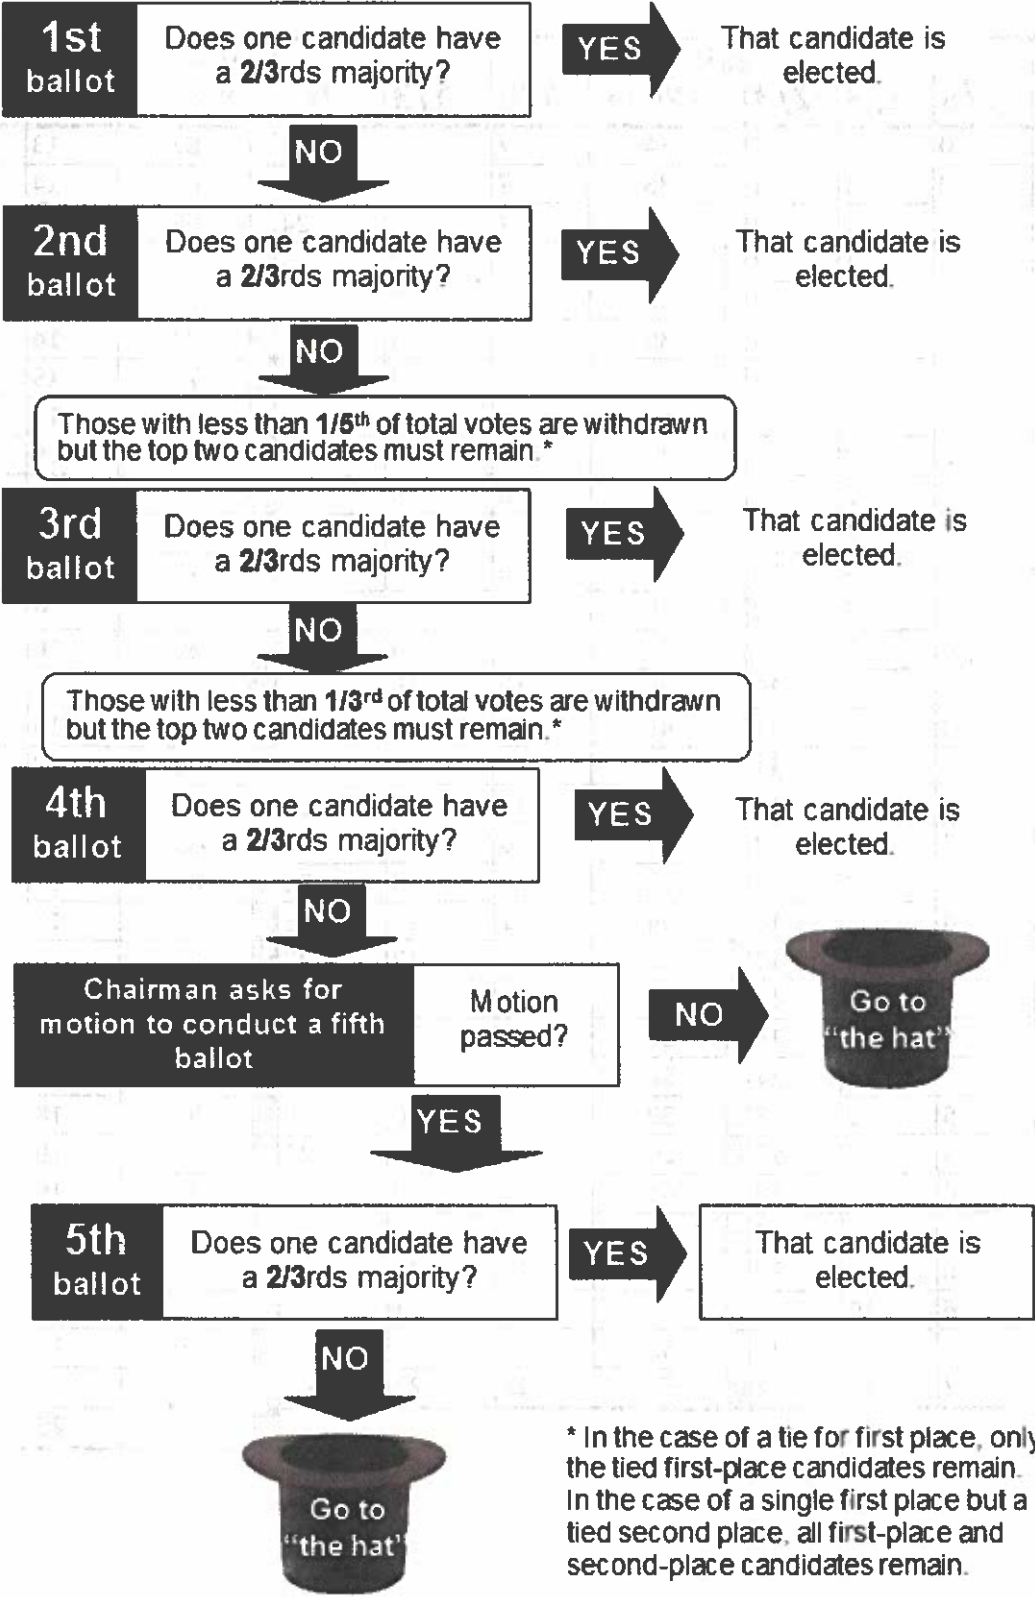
1st ballot

Does one candidate have a 2/3rds majority?

YES

That candidate is elected.

NO

2nd ballot

Does one candidate have a 2/3rds majority?

YES

That candidate is elected.

NO

Those with less than 1/5$^{th}$ of total votes are withdrawn but the top two candidates must remain.*

3rd ballot

Does one candidate have a 2/3rds majority?

YES

That candidate is elected.

NO

Those with less than 1/3$^{rd}$ of total votes are withdrawn but the top two candidates must remain.*

4th ballot

Does one candidate have a 2/3rds majority?

YES

That candidate is elected.

NO

Chairman asks for motion to conduct a fifth ballot

Motion passed?

NO

Go to "the hat"

YES

5th ballot

Does one candidate have a 2/3rds majority?

YES

That candidate is elected.

NO

Go to "the hat"

* In the case of a tie for first place, only the tied first-place candidates remain. In the case of a single first place but a tied second place, all first-place and second-place candidates remain.